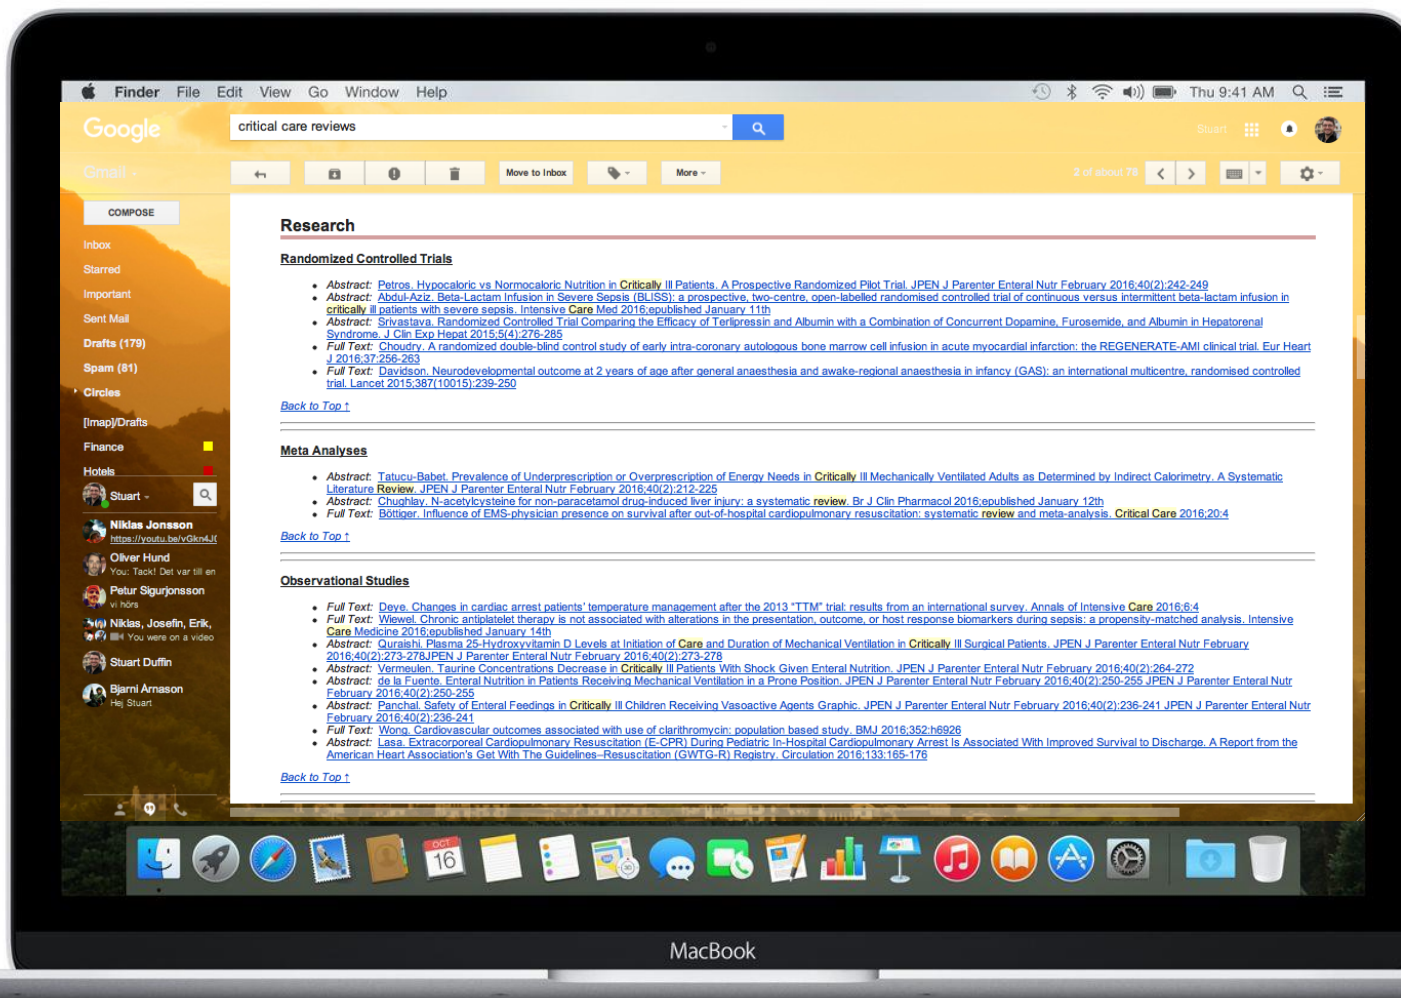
Finder File Edit View Go Window Help Thu 9:41 AM

Google critical care reviews

Gmail

Move to Inbox More

2 of about 78

COMPOSE

Inbox
Starred
Important
Sent Mail
Drafts (179)
Spam (81)
Circles
[Imap]/Drafts
Finance
Hotels

Stuart

Niklas Jonsson
https://youtu.be/vGkn4J
Oliver Hund
You: Tack! Det var till en
Petur Sigurjonsson
vi hörs
Niklas, Josefin, Erik,
You were on a video
Stuart Duffin
Bjarni Arnason
Hej Stuart

Research

Randomized Controlled Trials

- Abstract: Petros. Hypocaloric vs Normocaloric Nutrition in Critically Ill Patients. A Prospective Randomized Pilot Trial. JPEN J Parenter Enteral Nutr February 2016;40(2):242-249
- Abstract: Abdul-Aziz. Beta-Lactam Infusion in Severe Sepsis (BLISS): a prospective, two-centre, open-labelled randomised controlled trial of continuous versus intermittent beta-lactam infusion in critically ill patients with severe sepsis. Intensive Care Med 2016;epublished January 11th
- Abstract: Srivastava. Randomized Controlled Trial Comparing the Efficacy of Terlipressin and Albumin with a Combination of Concurrent Dopamine, Furosemide, and Albumin in Hepatorenal Syndrome. J Clin Exp Hepat 2015;5(4):276-285
- Full Text: Choudry. A randomized double-blind control study of early intra-coronary autologous bone marrow cell infusion in acute myocardial infarction: the REGENERATE-AMI clinical trial. Eur Heart J 2016;37:256-263
- Full Text: Davidson. Neurodevelopmental outcome at 2 years of age after general anaesthesia and awake-regional anaesthesia in infancy (GAS): an international multicentre, randomised controlled trial. Lancet 2015;387(10015):239-250

Back to Top ↑

Meta Analyses

- Abstract: Tatucu-Babet. Prevalence of Underprescription or Overprescription of Energy Needs in Critically Ill Mechanically Ventilated Adults as Determined by Indirect Calorimetry. A Systematic Literature Review. JPEN J Parenter Enteral Nutr February 2016;40(2):212-225
- Abstract: Chughlay. N-acetylcysteine for non-paracetamol drug-induced liver injury: a systematic review. Br J Clin Pharmacol 2016;epublished January 12th
- Full Text: Böttiger. Influence of EMS-physician presence on survival after out-of-hospital cardiopulmonary resuscitation: systematic review and meta-analysis. Critical Care 2016;20:4

Back to Top ↑

Observational Studies

- Full Text: Deye. Changes in cardiac arrest patients' temperature management after the 2013 "TTM" trial: results from an international survey. Annals of Intensive Care 2016;6:4
- Full Text: Wiewel. Chronic antiplatelet therapy is not associated with alterations in the presentation, outcome, or host response biomarkers during sepsis: a propensity-matched analysis. Intensive Care Medicine 2016;epublished January 14th
- Abstract: Quraishi. Plasma 25-Hydroxyvitamin D Levels at Initiation of Care and Duration of Mechanical Ventilation in Critically Ill Surgical Patients. JPEN J Parenter Enteral Nutr February 2016;40(2):273-278JPEN J Parenter Enteral Nutr February 2016;40(2):273-278
- Abstract: Vermeulen. Taurine Concentrations Decrease in Critically Ill Patients With Shock Given Enteral Nutrition. JPEN J Parenter Enteral Nutr February 2016;40(2):264-272
- Abstract: de la Fuente. Enteral Nutrition in Patients Receiving Mechanical Ventilation in a Prone Position. JPEN J Parenter Enteral Nutr February 2016;40(2):250-255 JPEN J Parenter Enteral Nutr February 2016;40(2):250-255
- Abstract: Panchal. Safety of Enteral Feedings in Critically Ill Children Receiving Vasoactive Agents Graphic. JPEN J Parenter Enteral Nutr February 2016;40(2):236-241 JPEN J Parenter Enteral Nutr February 2016;40(2):236-241
- Full Text: Wong. Cardiovascular outcomes associated with use of clarithromycin: population based study. BMJ 2016;352:h6926
- Abstract: Lasa. Extracorporeal Cardiopulmonary Resuscitation (E-CPR) During Pediatric In-Hospital Cardiopulmonary Arrest Is Associated With Improved Survival to Discharge. A Report from the American Heart Association's Get With The Guidelines–Resuscitation (GWTG-R) Registry. Circulation 2016;133:165-176

Back to Top ↑

OCT 16

MacBook